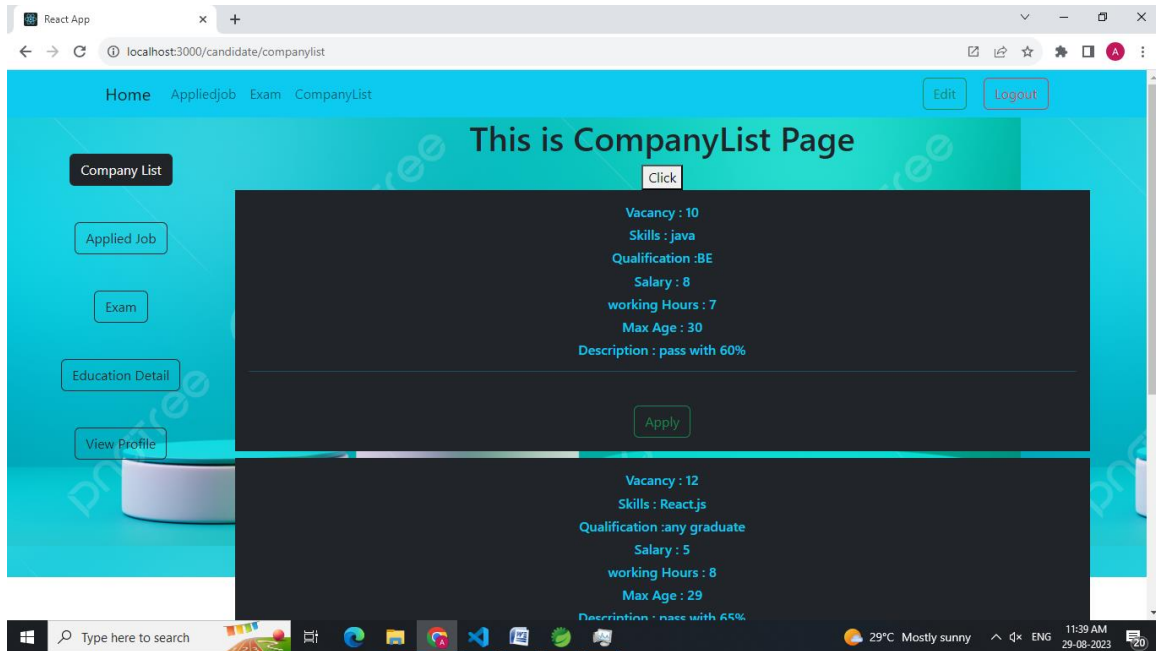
React App
localhost:3000/candidate/companylist

Home Appliedjob Exam CompanyList
Edit Logout

This is CompanyList Page
Click

Company List
Applied Job
Exam
Education Detail
View Profile

Vacancy : 10
Skills : java
Qualification :BE
Salary : 8
working Hours : 7
Max Age : 30
Description : pass with 60%

Apply

Vacancy : 12
Skills : React.js
Qualification :any graduate
Salary : 5
working Hours : 8
Max Age : 29
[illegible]

Type here to search
29°C Mostly sunny
ENG
11:39 AM
29-08-2023
20